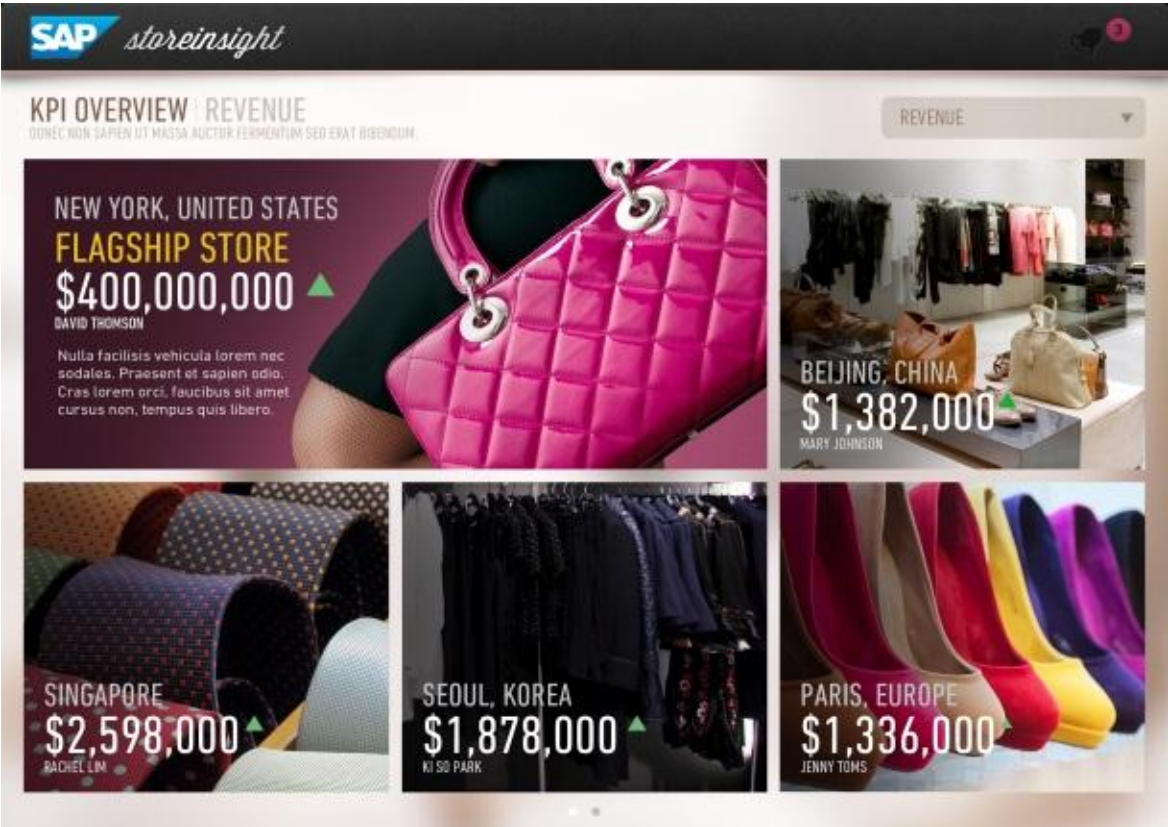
SAP storeinsight

3

KPI OVERVIEW | REVENUE
DONEC NON SAPIEN UT MASSA AUCTOR FERMENTUM SED ERAT BIBENDUM.

REVENUE

NEW YORK, UNITED STATES
FLAGSHIP STORE
$400,000,000
DAVID THOMSON
Nulla facilisis vehicula lorem nec sodales. Praesent et sapien odio. Cras lorem orci, faucibus sit amet cursus non, tempus quis libero.

BEIJING, CHINA
$1,382,000
MARY JOHNSON

SINGAPORE
$2,598,000
RACHEL LIM

SEOUL, KOREA
$1,878,000
KI SO PARK

PARIS, EUROPE
$1,336,000
JENNY TOMS